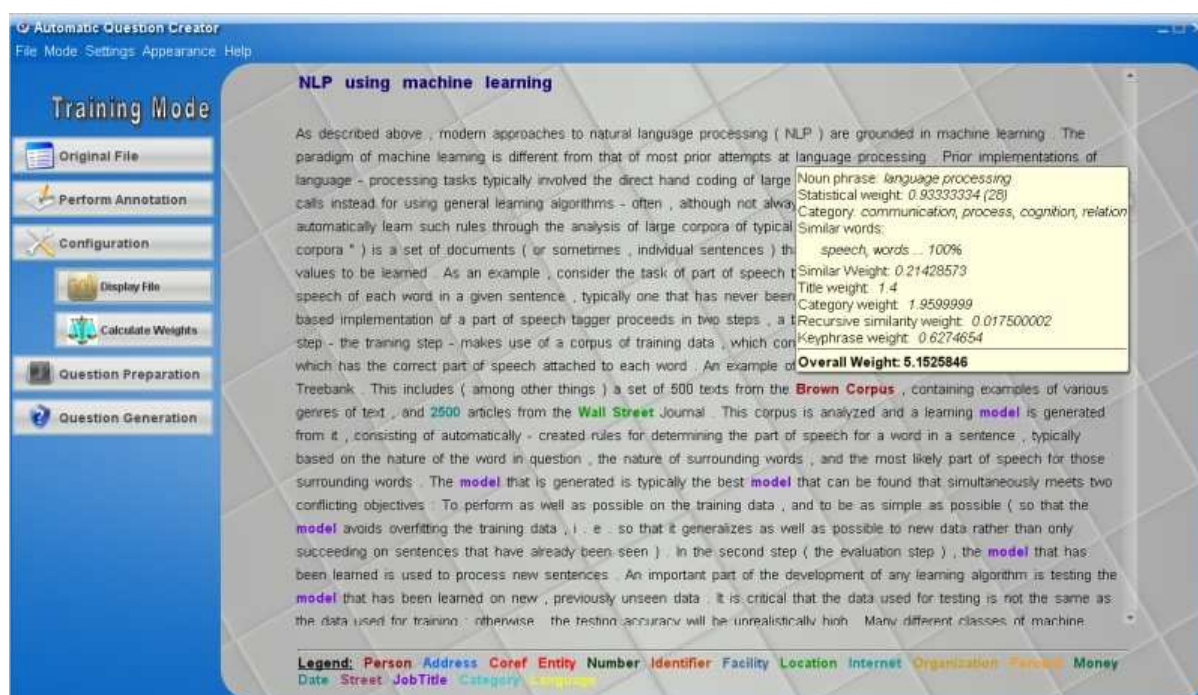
Automatic Question Creator
File Mode Settings Appearance Help

Training Mode

Original File
Perform Annotation
Configuration
Display File
Calculate Weights
Question Preparation
Question Generation

NLP using machine learning

As described above , modern approaches to natural language processing ( NLP ) are grounded in machine learning . The paradigm of machine learning is different from that of most prior attempts at language processing . Prior implementations of language - processing tasks typically involved the direct hand coding of large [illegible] calls instead for using general learning algorithms - often , although not alway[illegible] automatically learn such rules through the analysis of large corpora of typical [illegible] corpora " ) is a set of documents ( or sometimes , individual sentences ) th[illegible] values to be learned . As an example , consider the task of part of speech t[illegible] speech of each word in a given sentence , typically one that has never been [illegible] based implementation of a part of speech tagger proceeds in two steps , a t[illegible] step - the training step - makes use of a corpus of training data , which con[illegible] which has the correct part of speech attached to each word . An example of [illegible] Treebank . This includes ( among other things ) a set of 500 texts from the Brown Corpus , containing examples of various genres of text , and 2500 articles from the Wall Street Journal . This corpus is analyzed and a learning model is generated from it , consisting of automatically - created rules for determining the part of speech for a word in a sentence , typically based on the nature of the word in question , the nature of surrounding words , and the most likely part of speech for those surrounding words . The model that is generated is typically the best model that can be found that simultaneously meets two conflicting objectives : To perform as well as possible on the training data , and to be as simple as possible ( so that the model avoids overfitting the training data , i . e . so that it generalizes as well as possible to new data rather than only succeeding on sentences that have already been seen ) . In the second step ( the evaluation step ) , the model that has been learned is used to process new sentences . An important part of the development of any learning algorithm is testing the model that has been learned on new , previously unseen data . It is critical that the data used for testing is not the same as the data used for training ; otherwise , the testing accuracy will be unrealistically high . Many different classes of machine

Noun phrase: language processing
Statistical weight: 0.93333334 (28)
Category: communication, process, cognition, relation
Similar words:
speech, words ... 100%
Similar Weight: 0.21428573
Title weight: 1.4
Category weight: 1.9599999
Recursive similarity weight: 0.017500002
Keyphrase weight: 0.6274654
Overall Weight: 5.1525846

Legend: Person Address Coref Entity Number Identifier Facility Location Internet Organization Percent Money Date Street JobTitle Category Language